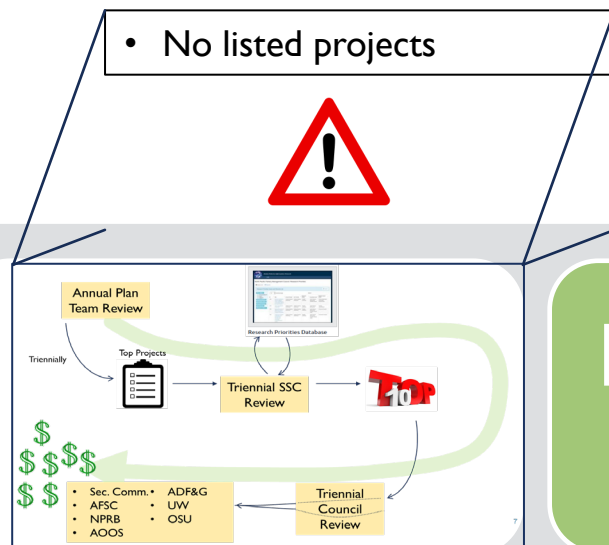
• No listed projects

Research Priorities Database

Annual Plan Team Review

Triennially

Top Projects

Triennial SSC Review

Top 10

Triennial Council Review

• Sec. Comm.
• AFSC
• NPRB
• AOOS
• ADF&G
• UW
• OSU

$ $ $ $ $ $ $

7